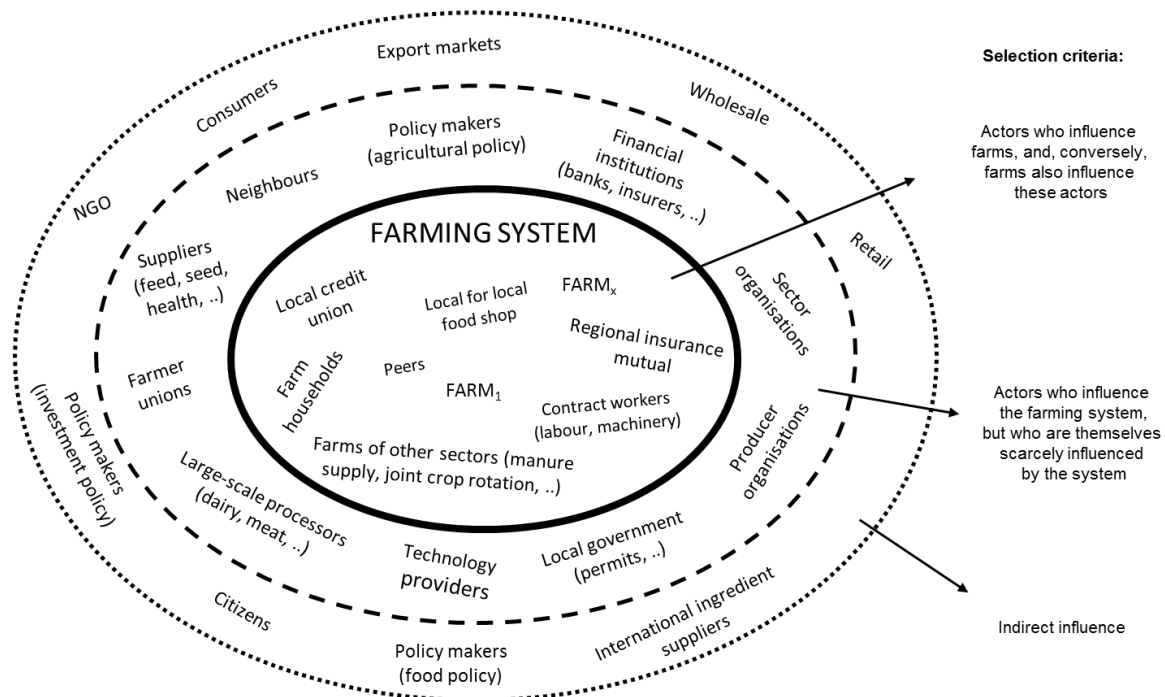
Selection criteria:

Actors who influence farms, and, conversely, farms also influence these actors

Actors who influence the farming system, but who are themselves scarcely influenced by the system

Indirect influence

Export markets

Consumers

Wholesale

NGO

Retail

Policy makers (investment policy)

Citizens

Policy makers (food policy)

International ingredient suppliers

Policy makers (agricultural policy)

Financial institutions (banks, insurers, ..)

Neighbours

Suppliers (feed, seed, health, ..)

Farmer unions

Large-scale processors (dairy, meat, ..)

Technology providers

Local government (permits, ..)

Producer organisations

Sector organisations

FARMING SYSTEM

Local credit union

Local for local food shop

$FARM_x$

Regional insurance mutual

Farm households

Peers

$FARM_1$

Contract workers (labour, machinery)

Farms of other sectors (manure supply, joint crop rotation, ..)